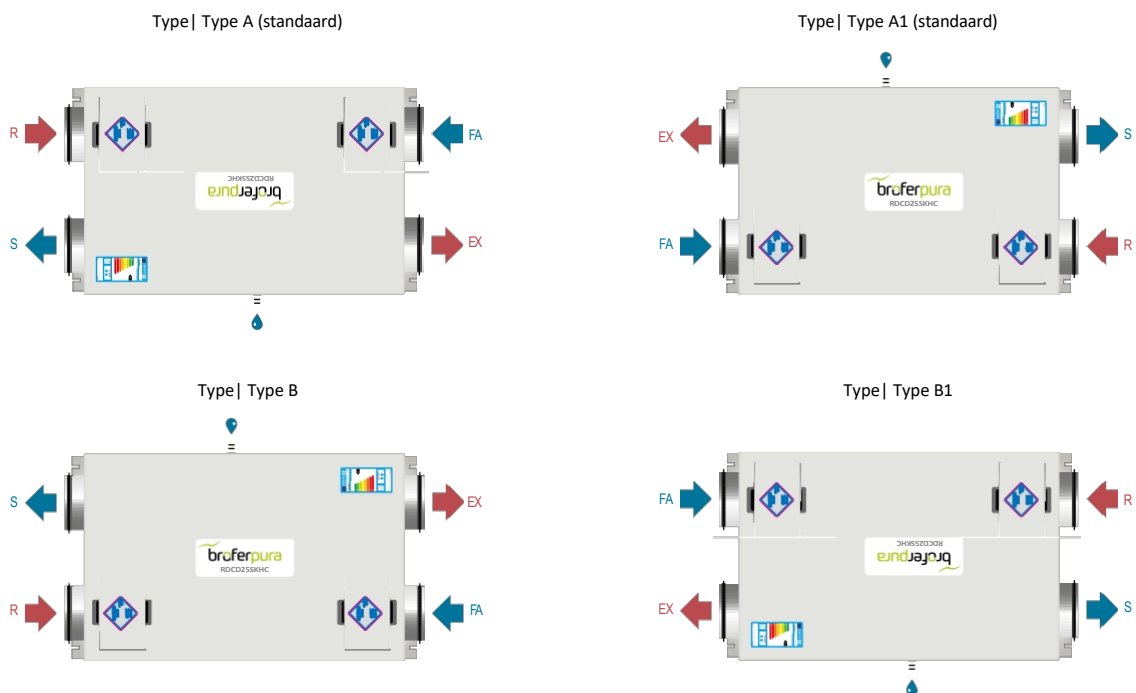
Type| Type A (standaard)

R

FA

S

EX

broferpura
RDCD255KHC

Type| Type A1 (standaard)

EX

S

broferpura
RDCD255KHC

FA

R

Type| Type B

S

EX

broferpura
RDCD255KHC

R

FA

Type| Type B1

FA

R

broferpura
RDCD255KHC

EX

S